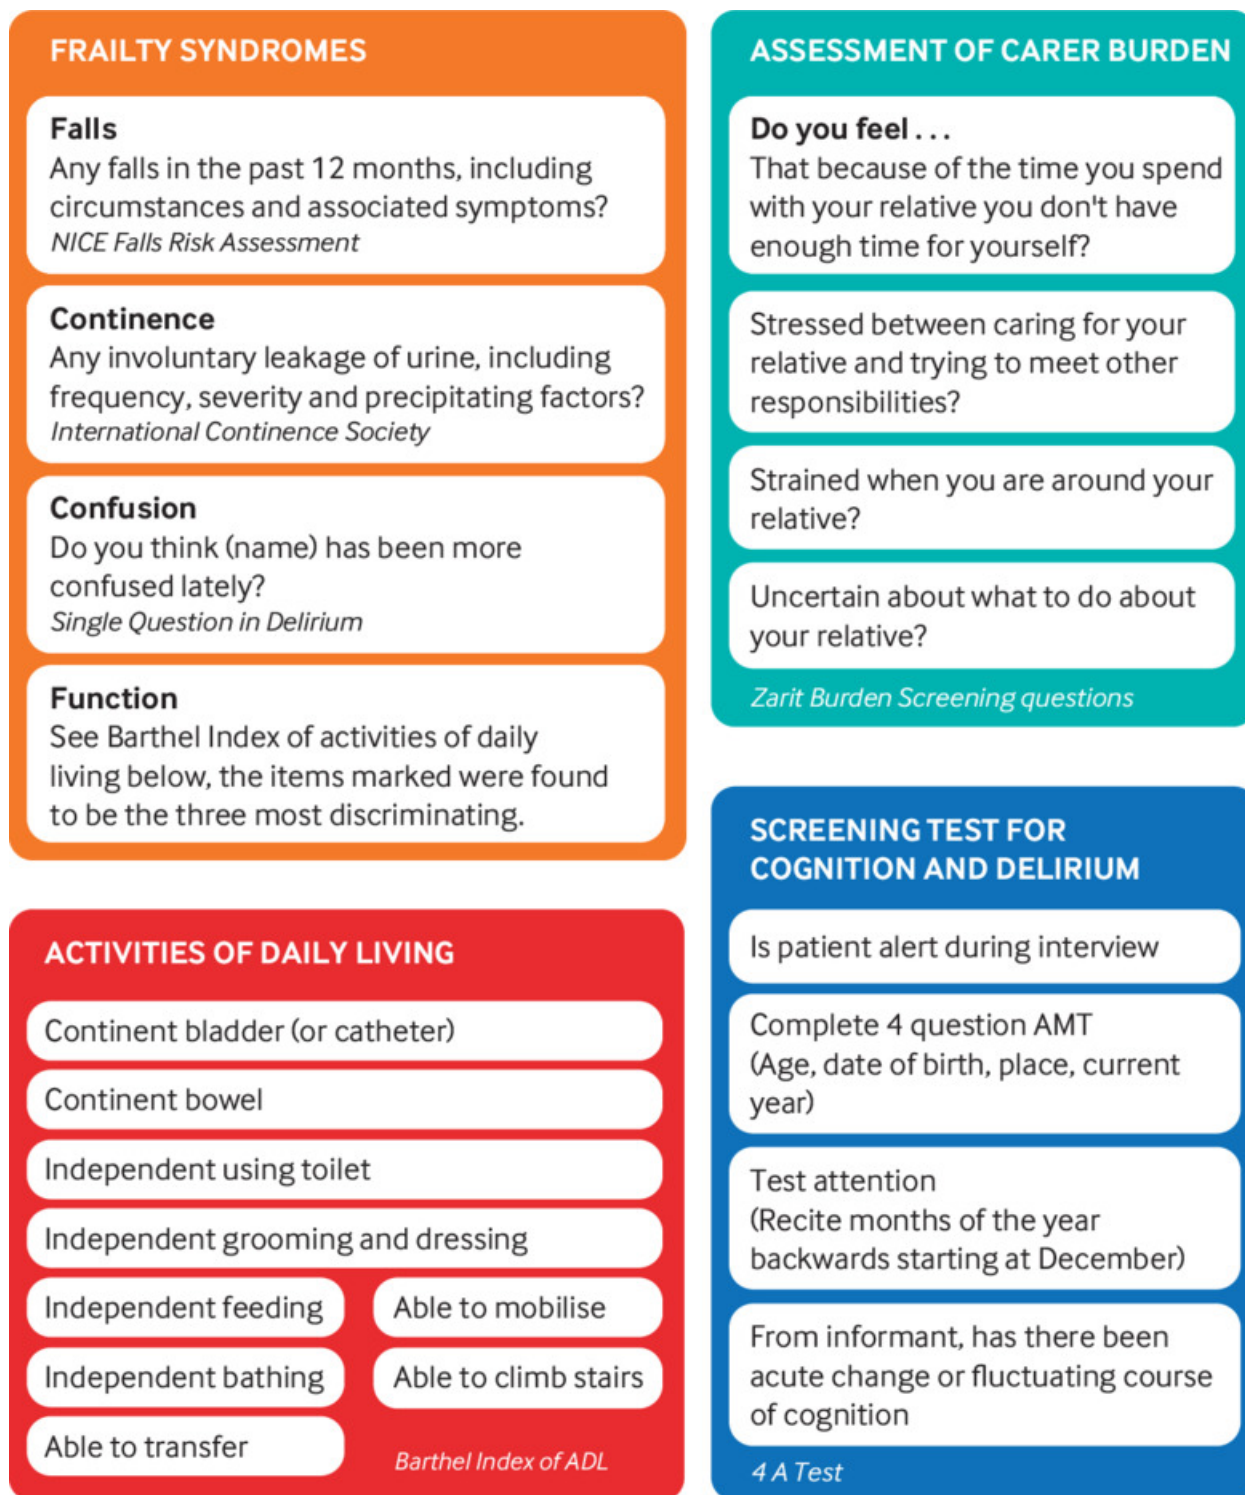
FRAILTY SYNDROMES

Falls
Any falls in the past 12 months, including circumstances and associated symptoms?
NICE Falls Risk Assessment

Continence
Any involuntary leakage of urine, including frequency, severity and precipitating factors?
International Continence Society

Confusion
Do you think (name) has been more confused lately?
Single Question in Delirium

Function
See Barthel Index of activities of daily living below, the items marked were found to be the three most discriminating.

ACTIVITIES OF DAILY LIVING

Continent bladder (or catheter)

Continent bowel

Independent using toilet

Independent grooming and dressing

Independent feeding

Able to mobilise

Independent bathing

Able to climb stairs

Able to transfer

Barthel Index of ADL

ASSESSMENT OF CARER BURDEN

Do you feel . . .
That because of the time you spend with your relative you don't have enough time for yourself?

Stressed between caring for your relative and trying to meet other responsibilities?

Strained when you are around your relative?

Uncertain about what to do about your relative?

Zarit Burden Screening questions

SCREENING TEST FOR COGNITION AND DELIRIUM

Is patient alert during interview

Complete 4 question AMT
(Age, date of birth, place, current year)

Test attention
(Recite months of the year backwards starting at December)

From informant, has there been acute change or fluctuating course of cognition

4 A Test